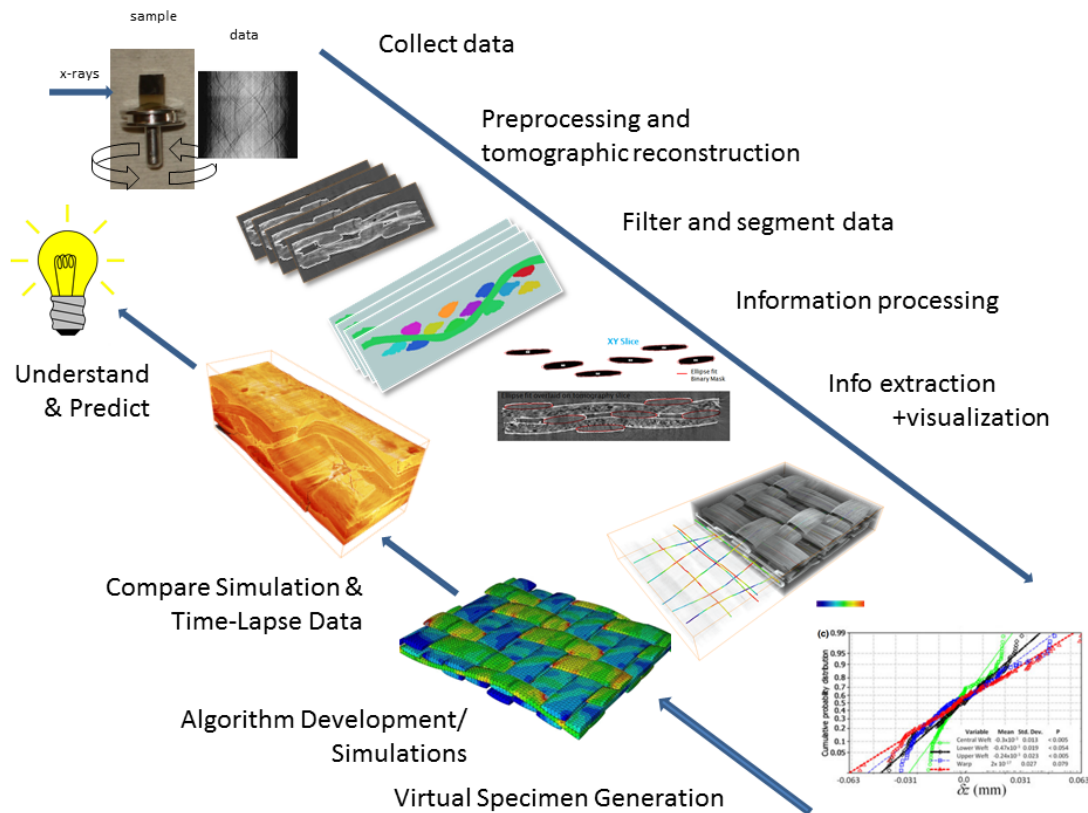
sample

data

x-rays

Collect data

Preprocessing and tomographic reconstruction

Filter and segment data

Information processing

XY Slice

Ellipse fit
Binary Mask

Ellipse fit overlaid on tomography slice

Info extraction +visualization

Understand & Predict

Compare Simulation & Time-Lapse Data

Algorithm Development/ Simulations

Virtual Specimen Generation

(c) 0.99

0.95
0.9
0.8
0.7
0.6
0.5
0.4
0.3
0.2
0.1
0.05

Cumulative probability distribution

| Variable | Mean | Std. Dev. | P |
|---|---|---|---|
| Central Weft | $-0.3\times10^{-3}$ | 0.013 | < 0.005 |
| Lower Weft | $-0.47\times10^{-3}$ | 0.019 | < 0.054 |
| Upper Weft | $-0.24\times10^{-3}$ | 0.023 | < 0.005 |
| Warp | $2\times10^{-17}$ | 0.027 | 0.079 |

-0.063 -0.031 0.0 0.031 0.063

$\delta z$ (mm)